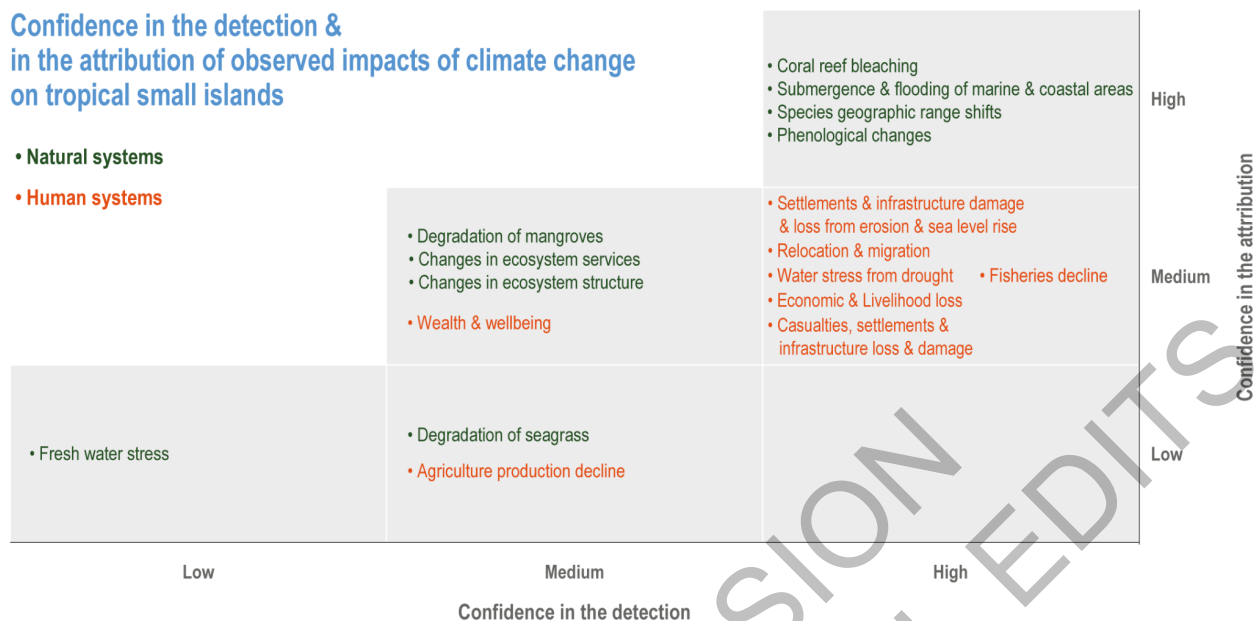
Confidence in the detection & in the attribution of observed impacts of climate change on tropical small islands

• Natural systems

• Human systems

• Coral reef bleaching
• Submergence & flooding of marine & coastal areas
• Species geographic range shifts
• Phenological changes

High

• Degradation of mangroves
• Changes in ecosystem services
• Changes in ecosystem structure

• Wealth & wellbeing

• Settlements & infrastructure damage & loss from erosion & sea level rise
• Relocation & migration
• Water stress from drought
• Fisheries decline
• Economic & Livelihood loss
• Casualties, settlements & infrastructure loss & damage

Medium

Confidence in the attribution

• Fresh water stress

• Degradation of seagrass

• Agriculture production decline

Low

Low

Medium

High

Confidence in the detection

SION

EDITS